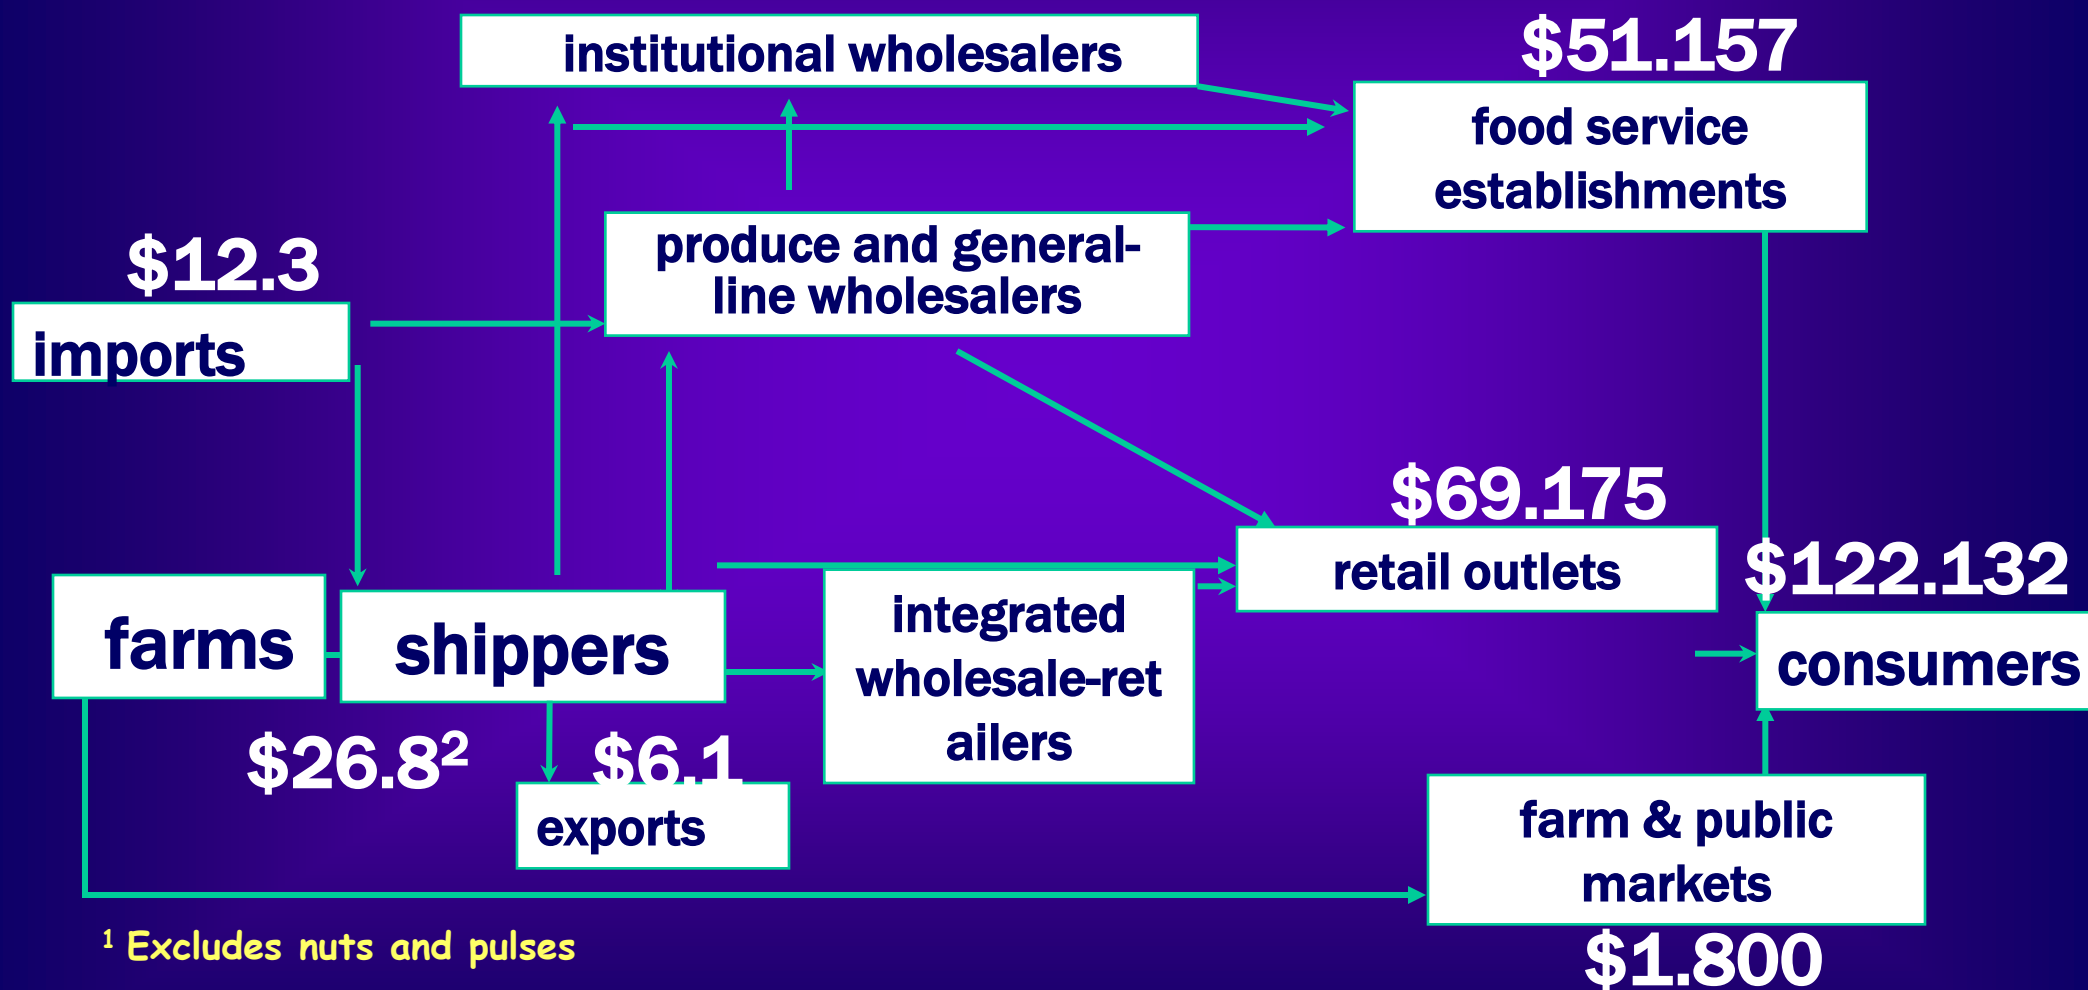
institutional wholesalers

$51.157

food service establishments

$12.3

imports

produce and general-line wholesalers

$69.175

retail outlets

$122.132

farms

shippers

integrated wholesale-retailers

consumers

$26.8$^2$

$6.1

exports

farm & public markets

$1.800

$^1$ Excludes nuts and pulses